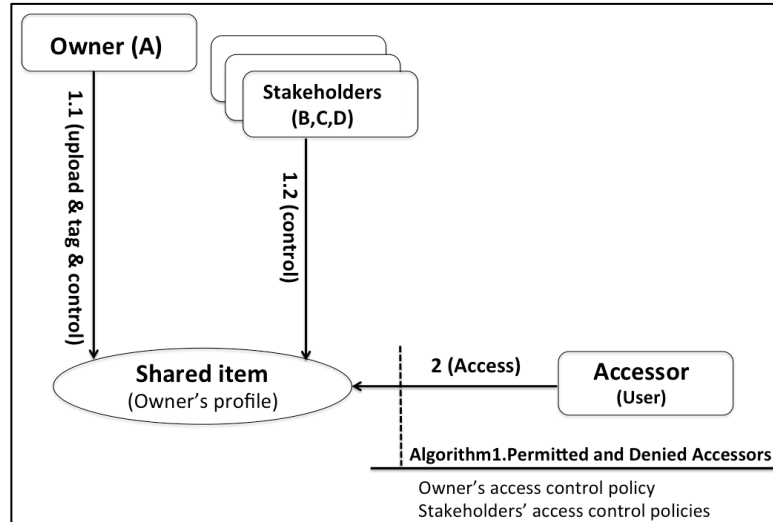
Owner (A)

Stakeholders (B,C,D)

1.1 (upload & tag & control)

1.2 (control)

Shared item
(Owner's profile)

2 (Access)

Accessor
(User)

Algorithm1.Permitted and Denied Accessors

Owner's access control policy
Stakeholders' access control policies